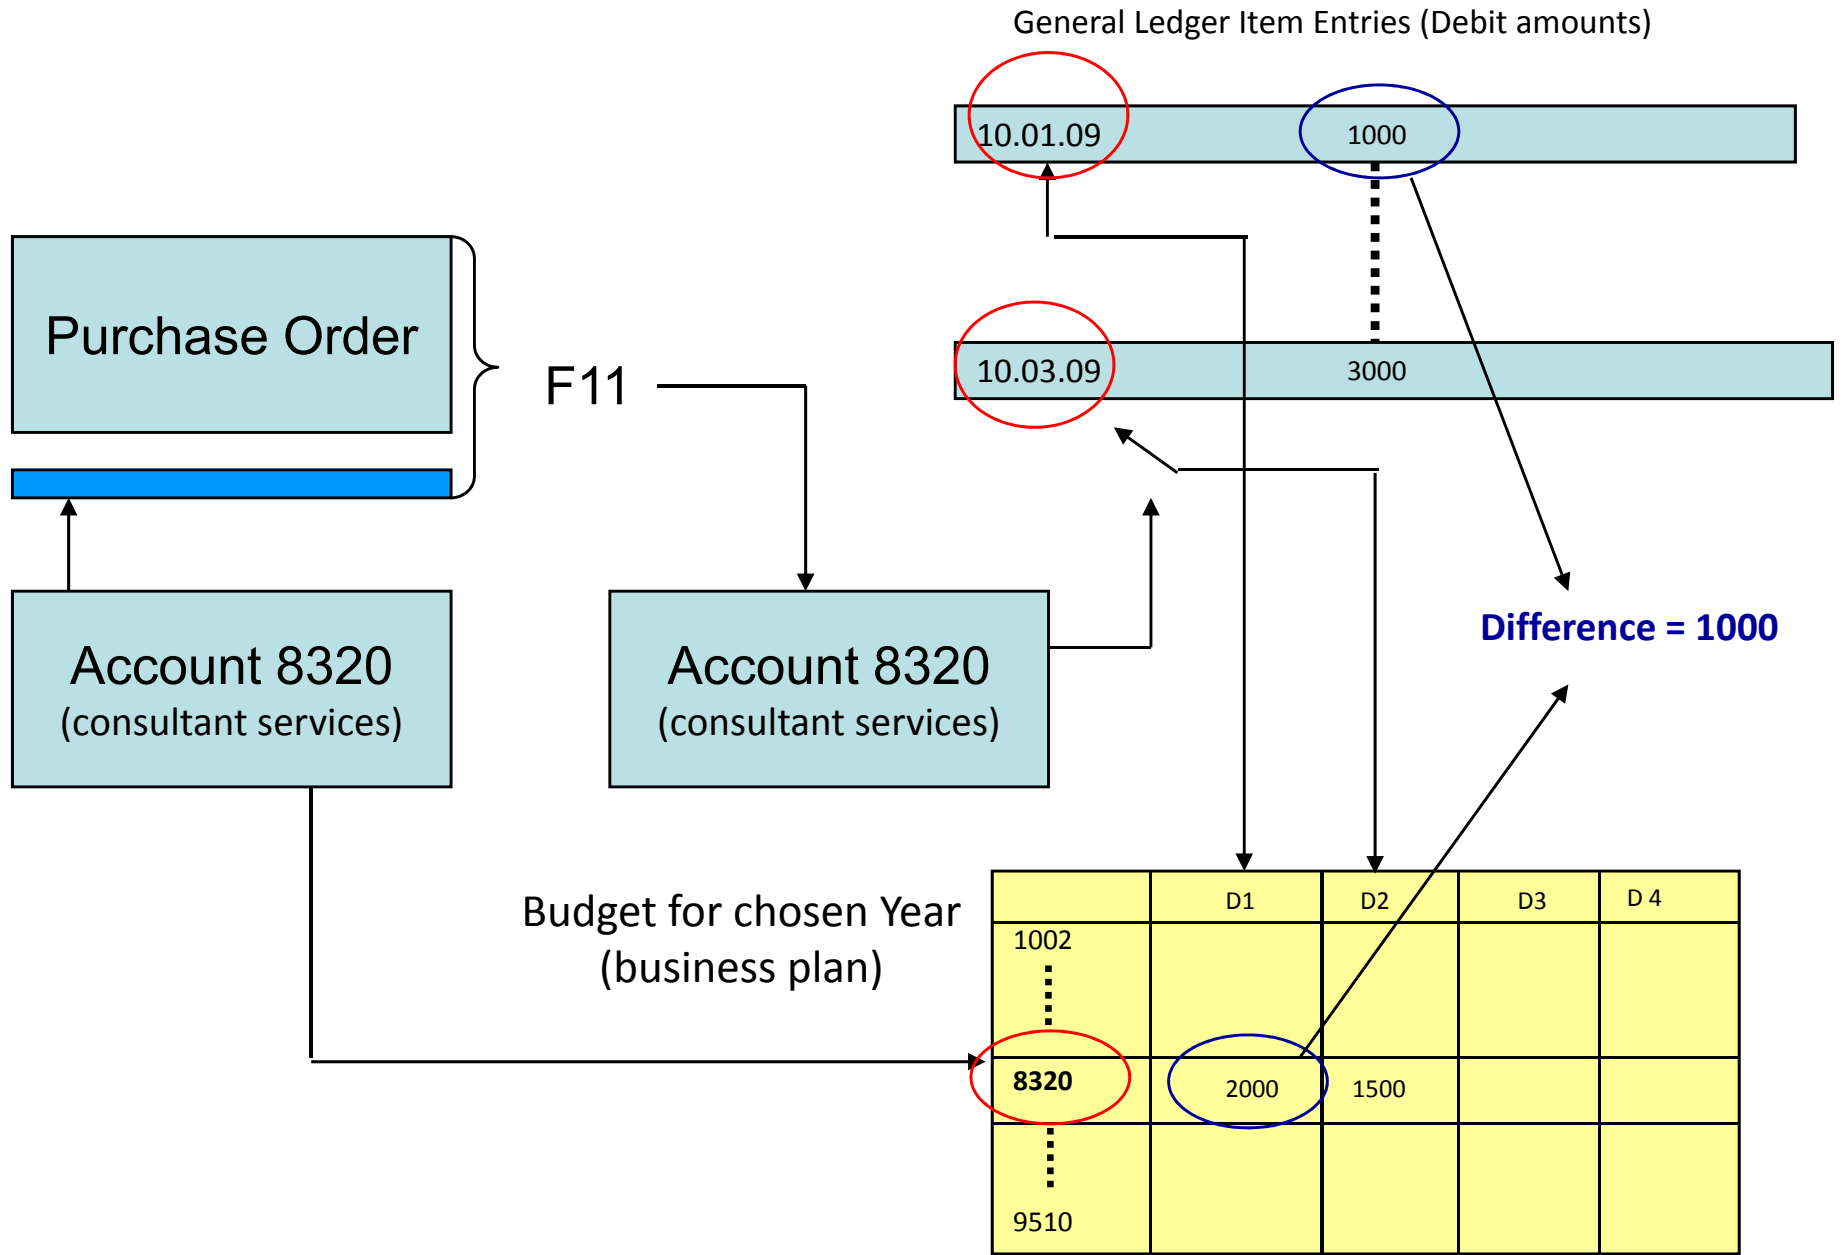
General Ledger Item Entries (Debit amounts)

10.01.09 1000

10.03.09 3000

Purchase Order

F11

Account 8320
(consultant services)

Account 8320
(consultant services)

Difference = 1000

Budget for chosen Year
(business plan)

| | D1 | D2 | D3 | D 4 |
|---|---|---|---|---|
| 1002 | | | | |
| 8320 | 2000 | 1500 | | |
| 9510 | | | | |